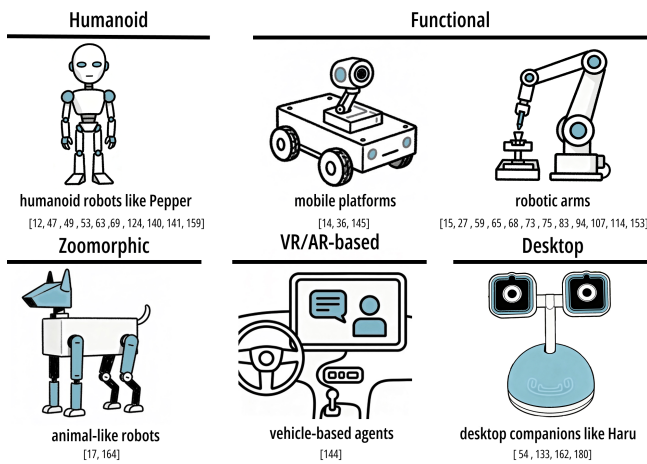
Humanoid

Functional

humanoid robots like Pepper
[12, 47, 49, 53, 63, 69, 124, 140, 141, 159]

mobile platforms
[14, 36, 145]

robotic arms
[15, 27, 59, 65, 68, 73, 75, 83, 94, 107, 114, 153]

Zoomorphic

VR/AR-based

Desktop

animal-like robots
[17, 164]

vehicle-based agents
[144]

desktop companions like Haru
[54, 133, 162, 180]